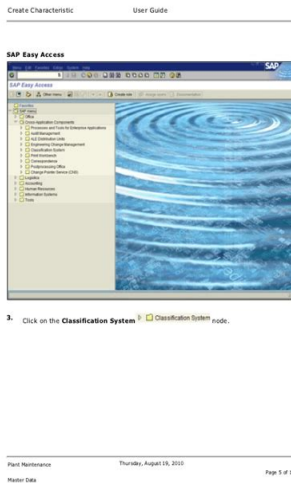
Create Characteristic User Guide

SAP Easy Access

SAP Easy Access

Favorites
SAP menu
Office
Cross-Application Components
Processes and Tools for Enterprise Applications
Asset Management
ALE Distribution Units
Engineering Change Management
Classification System
Print Workbench
Correspondence
Postprocessing Office
Change Pointer Service (CPS)
Logistics
Accounting
Human Resources
Information Systems
Tools

3. Click on the Classification System Classification System node.

Plant Maintenance Thursday, August 19, 2010

Page 5 of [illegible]

Master Data